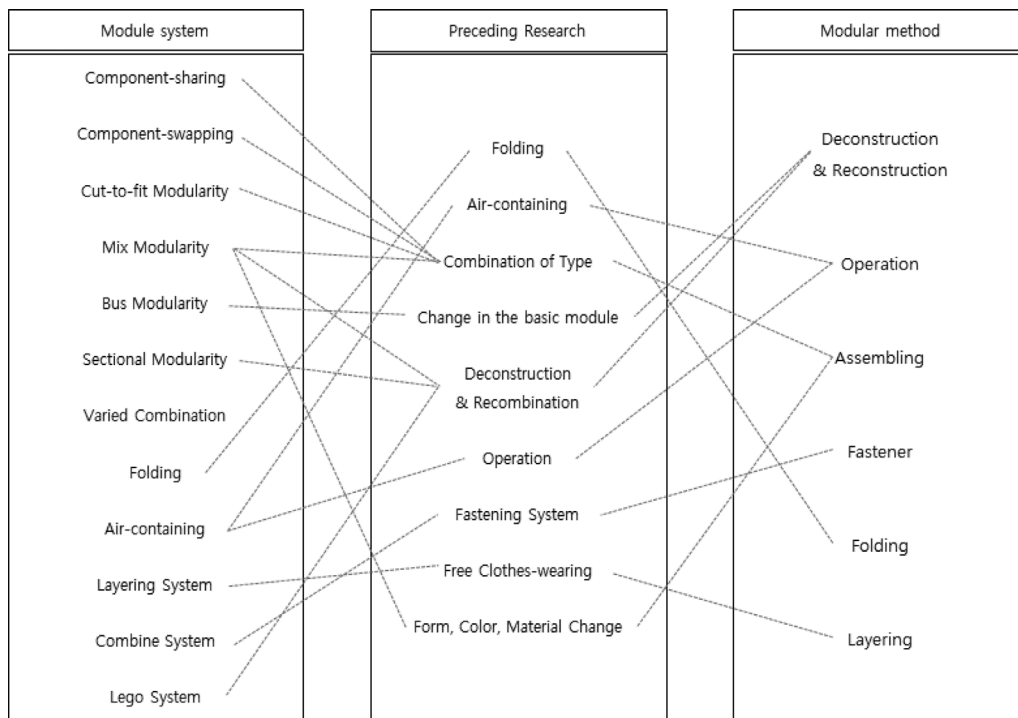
Module system

Component-sharing

Component-swapping

Cut-to-fit Modularity

Mix Modularity

Bus Modularity

Sectional Modularity

Varied Combination

Folding

Air-containing

Layering System

Combine System

Lego System

Preceding Research

Folding

Air-containing

Combination of Type

Change in the basic module

Deconstruction & Recombination

Operation

Fastening System

Free Clothes-wearing

Form, Color, Material Change

Modular method

Deconstruction & Reconstruction

Operation

Assembling

Fastener

Folding

Layering